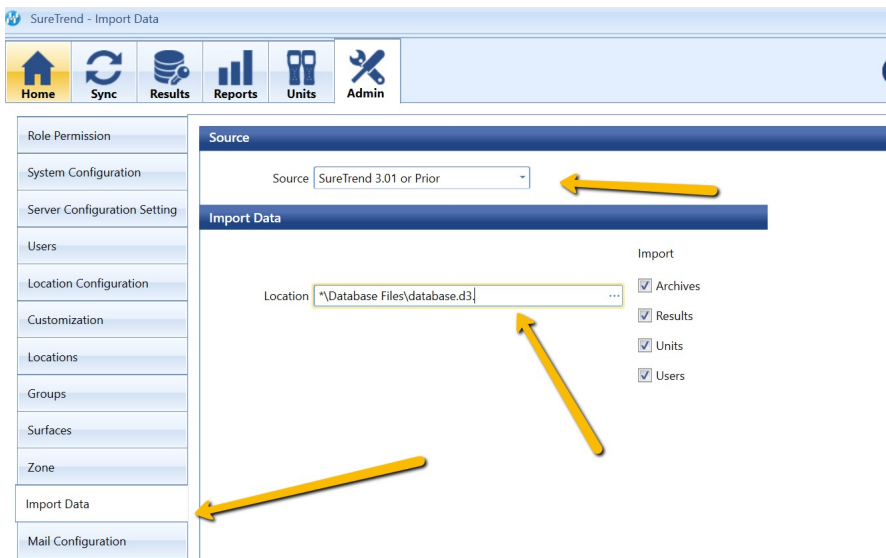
SureTrend - Import Data

Home
Sync
Results
Reports
Units
Admin

Role Permission
System Configuration
Server Configuration Setting
Users
Location Configuration
Customization
Locations
Groups
Surfaces
Zone
Import Data
Mail Configuration

Source

Source SureTrend 3.01 or Prior

Import Data

Location *\Database Files\database.d3 ...

Import
Archives
Results
Units
Users